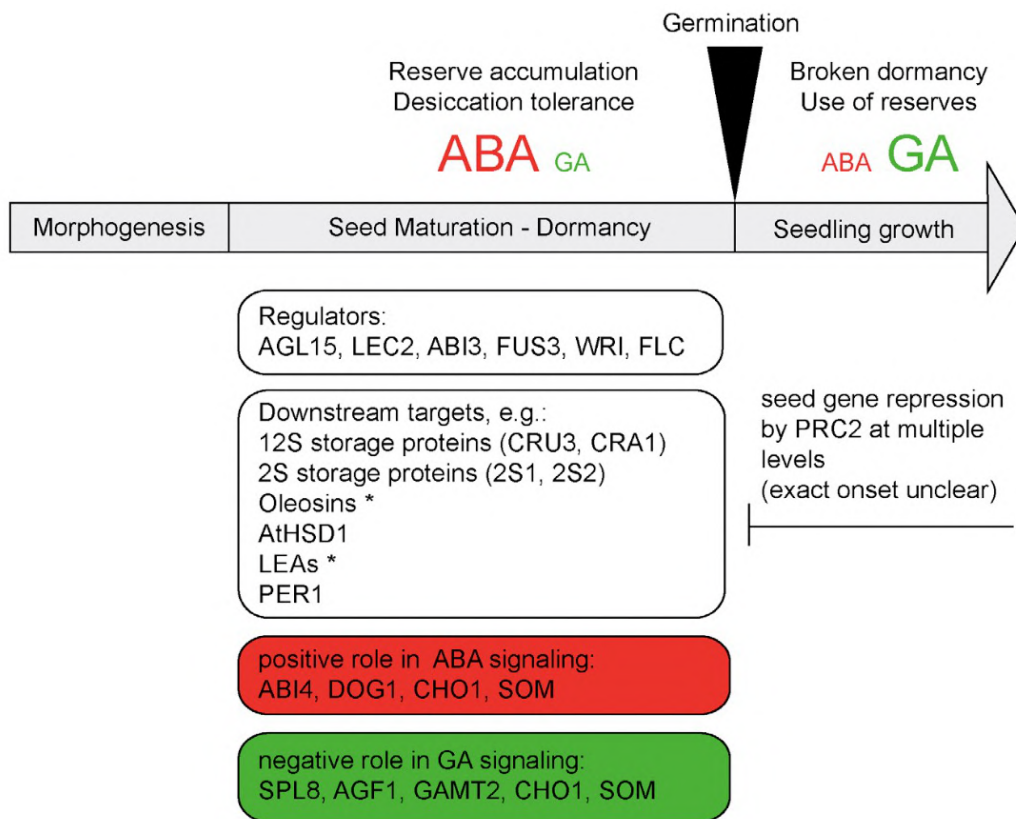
Germination

Reserve accumulation
Desiccation tolerance

ABA GA

Broken dormancy
Use of reserves

ABA GA

Morphogenesis

Seed Maturation - Dormancy

Seedling growth

Regulators:
AGL15, LEC2, ABI3, FUS3, WRI, FLC

Downstream targets, e.g.:
12S storage proteins (CRU3, CRA1)
2S storage proteins (2S1, 2S2)
Oleosins *
AtHSD1
LEAs *
PER1

seed gene repression by PRC2 at multiple levels (exact onset unclear)

positive role in ABA signaling:
ABI4, DOG1, CHO1, SOM

negative role in GA signaling:
SPL8, AGF1, GAMT2, CHO1, SOM